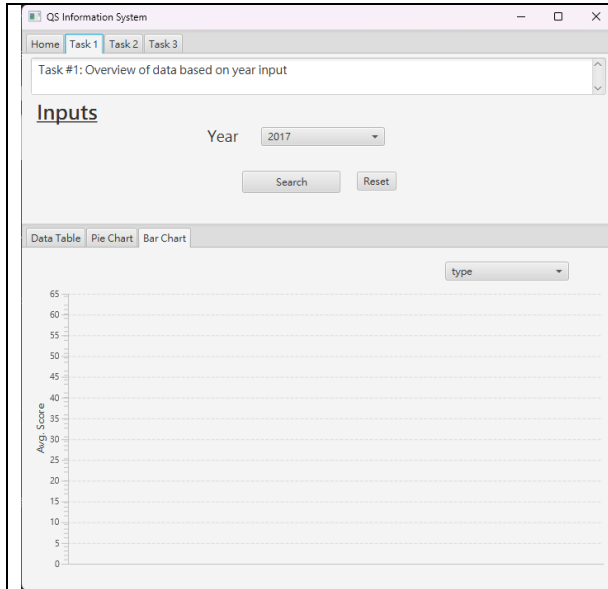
QS Information System

Home | Task 1 | Task 2 | Task 3

Task #1: Overview of data based on year input

Inputs

Year 2017

Search Reset

Data Table | Pie Chart | Bar Chart

type

65
60
55
50
45
40
35
30
25
20
15
10
5
0

Avg. Score